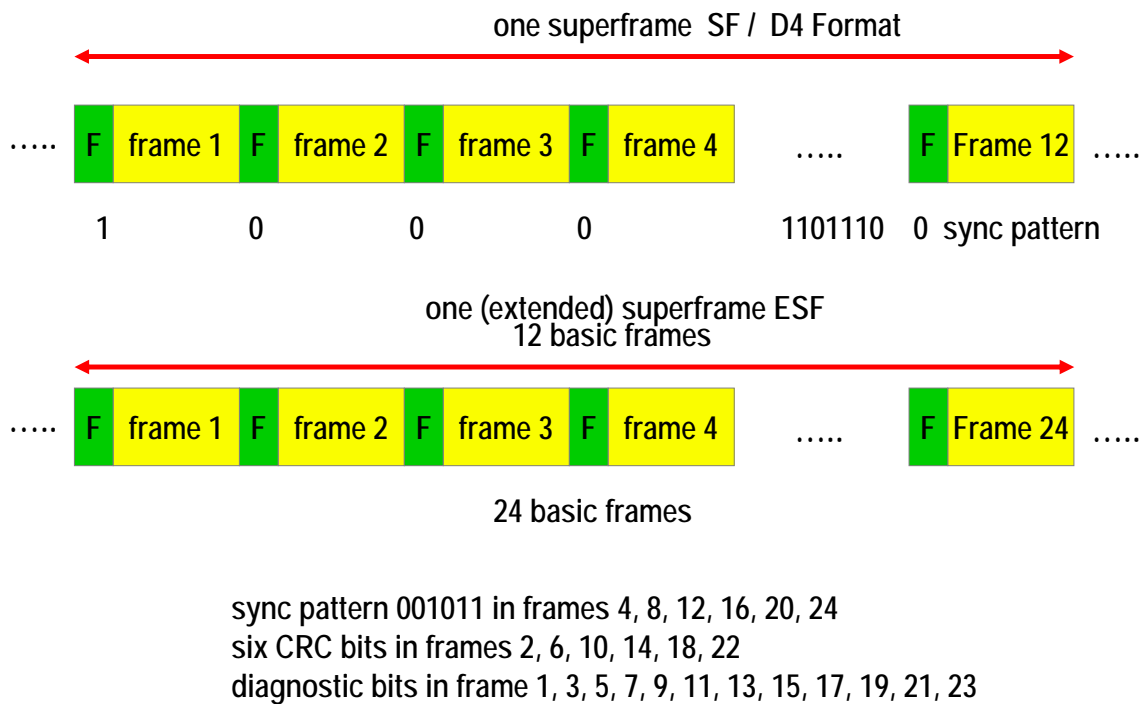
one superframe SF / D4 Format

….. F frame 1 F frame 2 F frame 3 F frame 4 ….. F Frame 12 …..

1 0 0 0 1101110 0 sync pattern

one (extended) superframe ESF
12 basic frames

….. F frame 1 F frame 2 F frame 3 F frame 4 ….. F Frame 24 …..

24 basic frames

sync pattern 001011 in frames 4, 8, 12, 16, 20, 24
six CRC bits in frames 2, 6, 10, 14, 18, 22
diagnostic bits in frame 1, 3, 5, 7, 9, 11, 13, 15, 17, 19, 21, 23